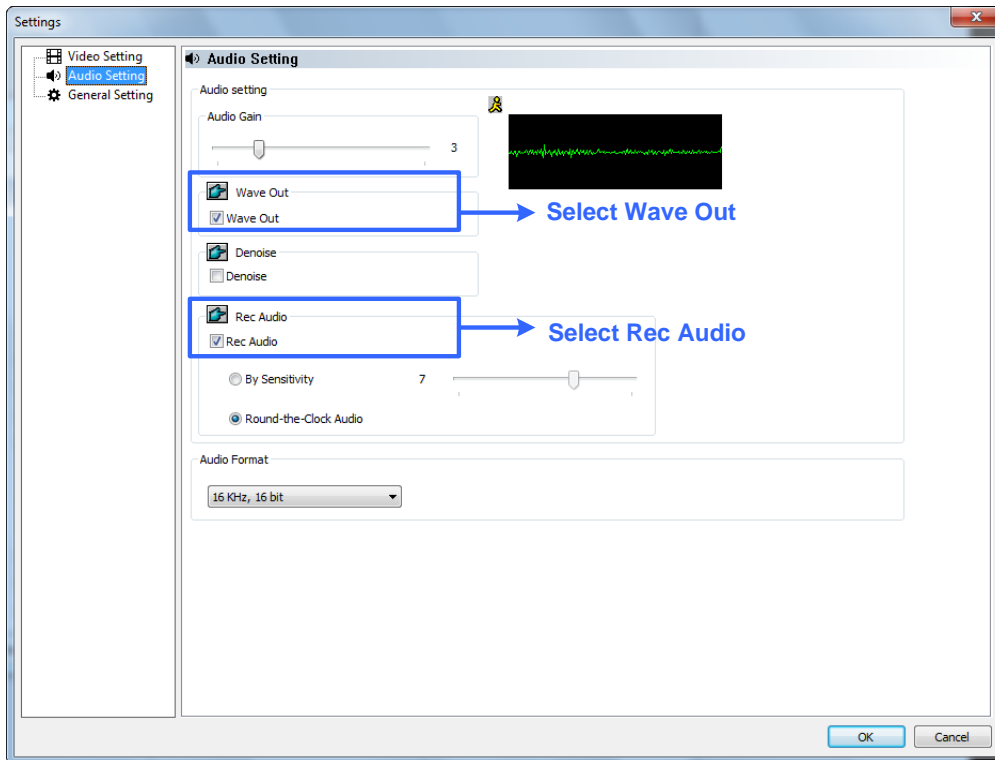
Settings

Video Setting
Audio Setting
General Setting

Audio Setting

Audio setting

Audio Gain

3

Wave Out

Wave Out

Select Wave Out

Denoise

Denoise

Rec Audio

Rec Audio

Select Rec Audio

By Sensitivity

7

Round-the-Clock Audio

Audio Format

16 KHz, 16 bit

OK

Cancel